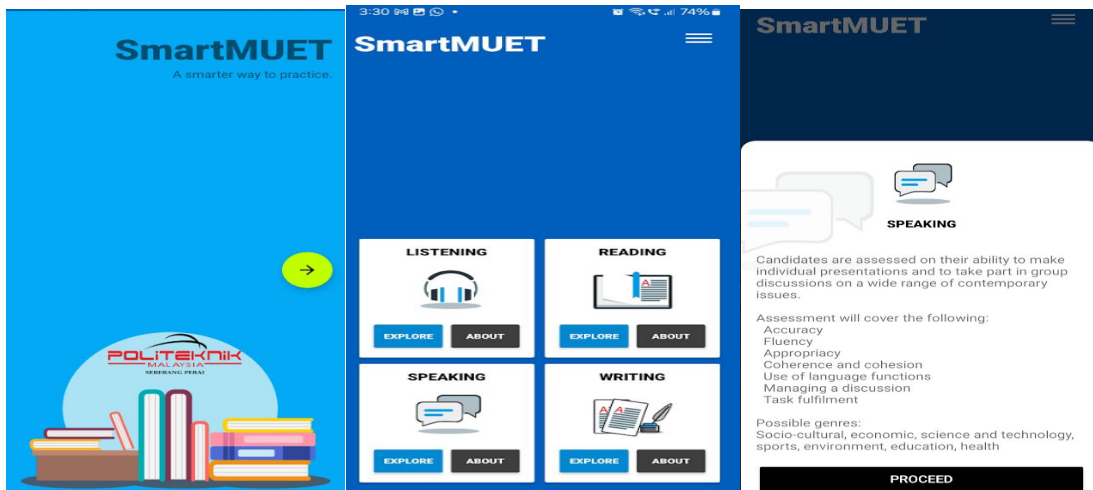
SmartMUET
A smarter way to practice.

POLITEKNIK
MALAYSIA
SEBERANG PERAI

3:30 74%

SmartMUET

LISTENING
EXPLORE ABOUT

READING
EXPLORE ABOUT

SPEAKING
EXPLORE ABOUT

WRITING
EXPLORE ABOUT

SmartMUET

SPEAKING

Candidates are assessed on their ability to make individual presentations and to take part in group discussions on a wide range of contemporary issues.

Assessment will cover the following:
Accuracy
Fluency
Appropriacy
Coherence and cohesion
Use of language functions
Managing a discussion
Task fulfilment

Possible genres:
Socio-cultural, economic, science and technology, sports, environment, education, health

PROCEED